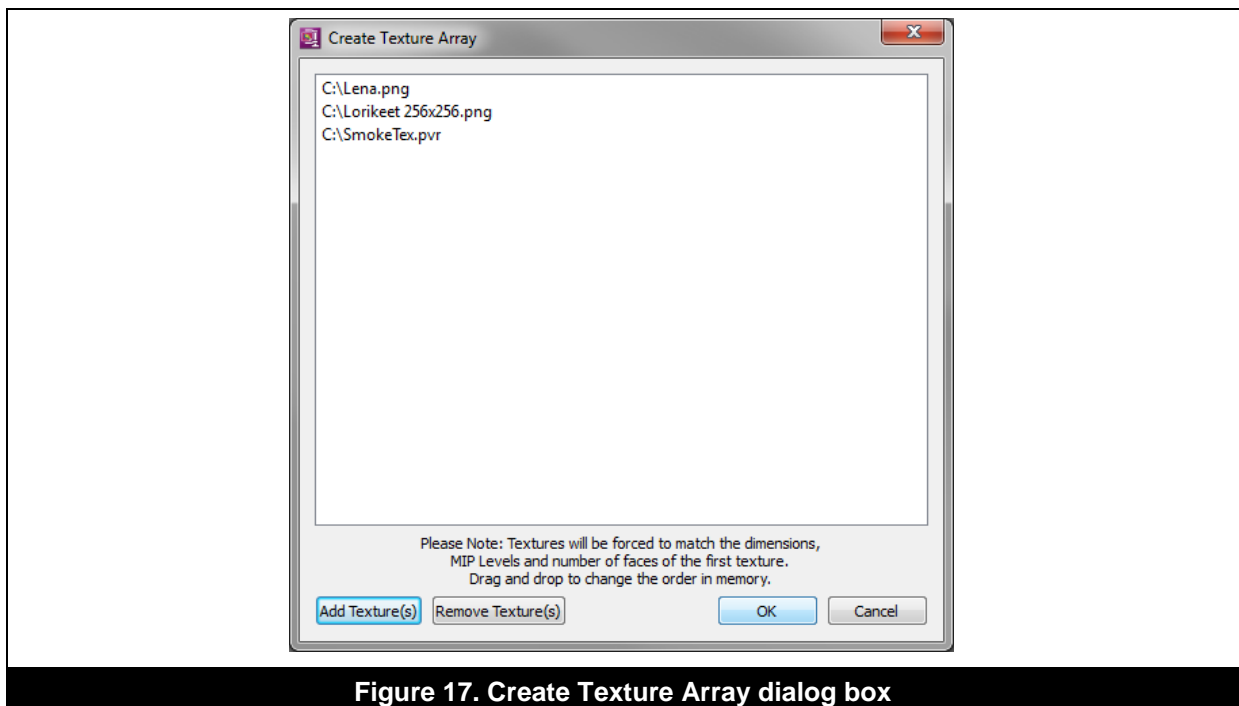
Create Texture Array

C:\Lena.png
C:\Lorikeet 256x256.png
C:\SmokeTex.pvr

Please Note: Textures will be forced to match the dimensions, MIP Levels and number of faces of the first texture. Drag and drop to change the order in memory.

Add Texture(s) Remove Texture(s) OK Cancel

Figure 17. Create Texture Array dialog box